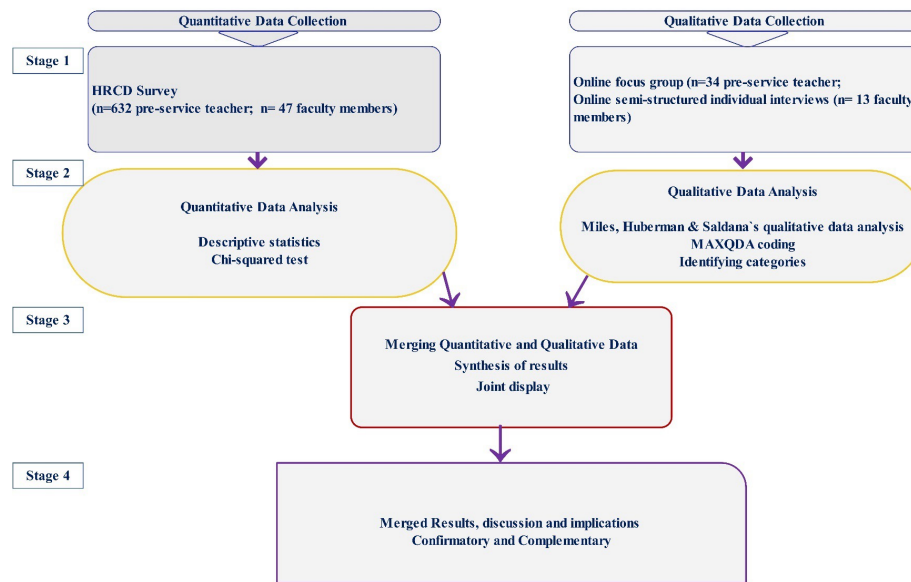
Quantitative Data Collection

Qualitative Data Collection

Stage 1

HRCD Survey
(n=632 pre-service teacher; n= 47 faculty members)

Online focus group (n=34 pre-service teacher;
Online semi-structured individual interviews (n= 13 faculty members)

Stage 2

Quantitative Data Analysis

Descriptive statistics
Chi-squared test

Qualitative Data Analysis

Miles, Huberman & Saldana`s qualitative data analysis
MAXQDA coding
Identifying categories

Stage 3

Merging Quantitative and Qualitative Data
Synthesis of results
Joint display

Stage 4

Merged Results, discussion and implications
Confirmatory and Complementary